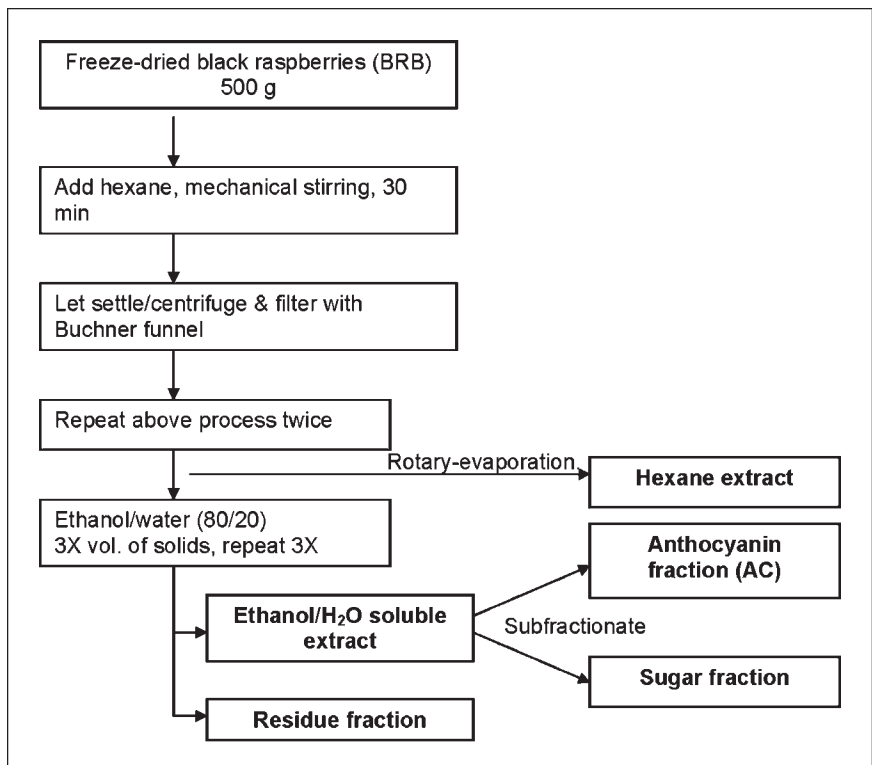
Freeze-dried black raspberries (BRB)
500 g

Add hexane, mechanical stirring, 30 min

Let settle/centrifuge & filter with Buchner funnel

Repeat above process twice

Rotary-evaporation

Hexane extract

Ethanol/water (80/20)
3X vol. of solids, repeat 3X

Ethanol/$H_2O$ soluble extract

Subfractionate

Anthocyanin fraction (AC)

Sugar fraction

Residue fraction